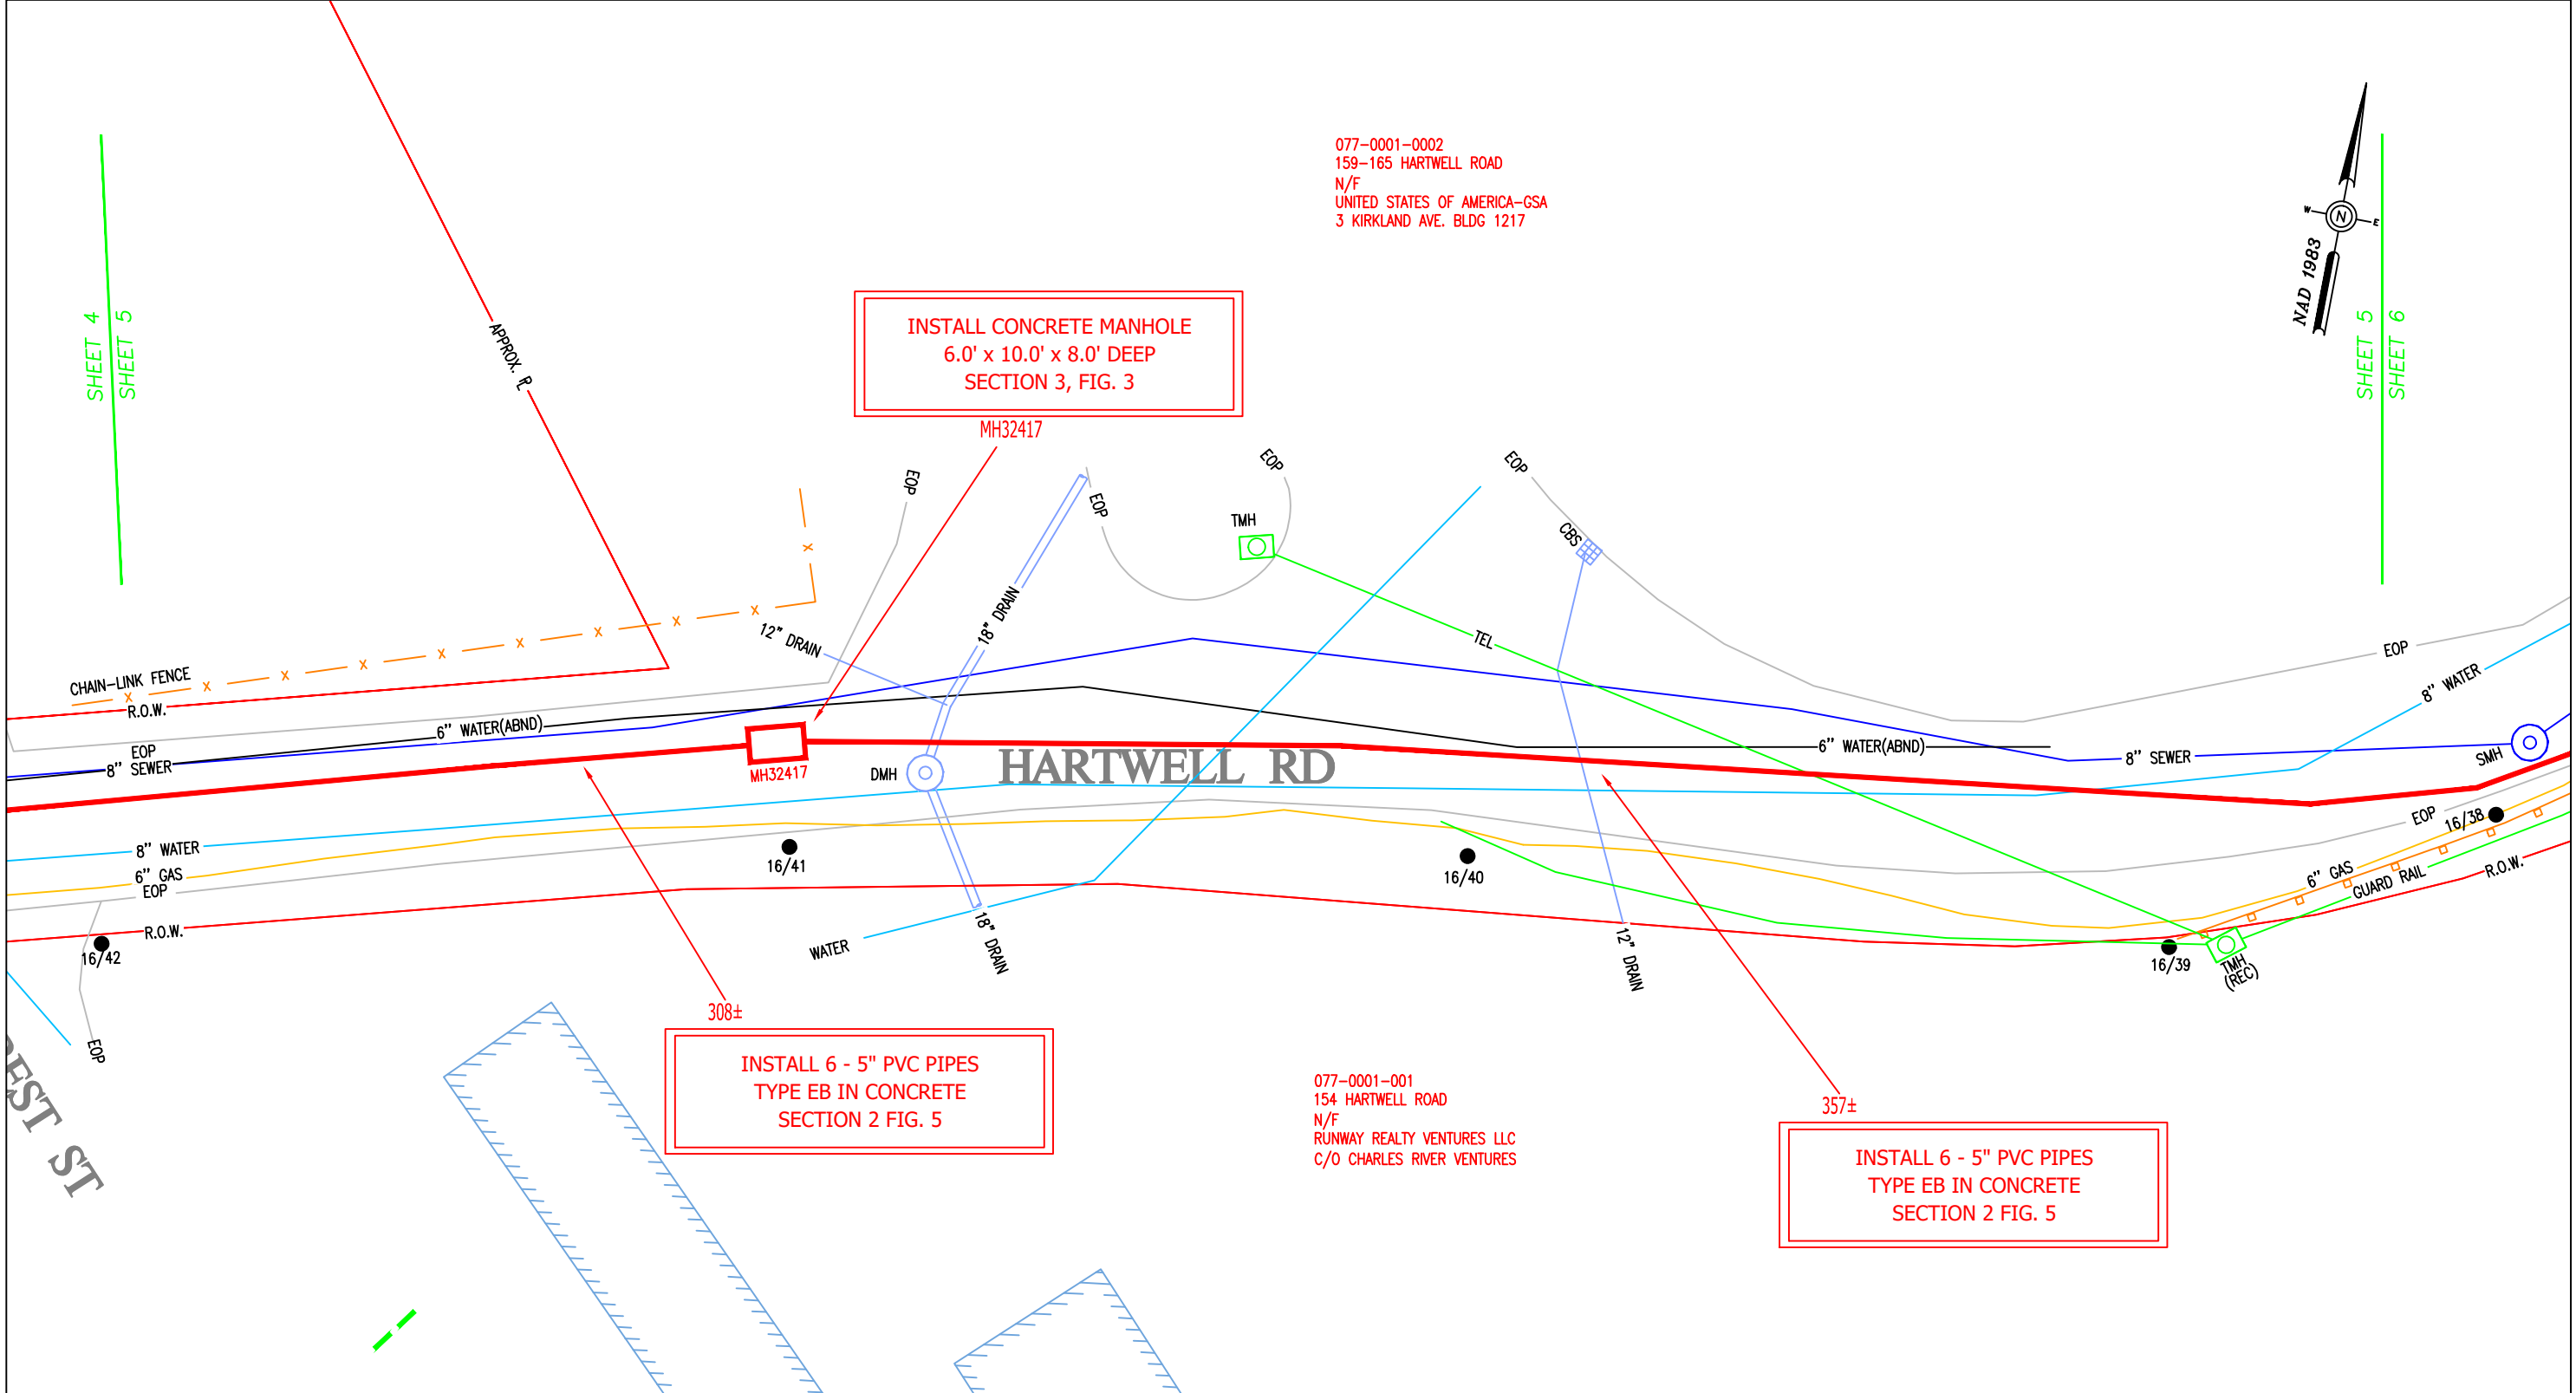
SHEET 4
SHEET 5

APPROX. ℄

077–0001–0002
159–165 HARTWELL ROAD
N/F
UNITED STATES OF AMERICA–GSA
3 KIRKLAND AVE. BLDG 1217

NAD 1983

SHEET 5
SHEET 6

INSTALL CONCRETE MANHOLE
6.0' x 10.0' x 8.0' DEEP
SECTION 3, FIG. 3

MH32417

EOP
EOP
EOP
EOP
TMH
CBS
18" DRAIN
12" DRAIN
TEL
CHAIN–LINK FENCE
R.O.W.
6" WATER(ABND)
EOP
8" SEWER
MH32417
DMH
HARTWELL RD
6" WATER(ABND)
8" SEWER
EOP
8" WATER
SMH
8" WATER
6" GAS
EOP
16/41
16/40
R.O.W.
16/42
WATER
18" DRAIN
12" DRAIN
EOP
16/38
6" GAS
GUARD RAIL
R.O.W.
16/39
TMH
(REC)
EOP

EST ST

308±

INSTALL 6 - 5" PVC PIPES
TYPE EB IN CONCRETE
SECTION 2 FIG. 5

077–0001–001
154 HARTWELL ROAD
N/F
RUNWAY REALTY VENTURES LLC
C/O CHARLES RIVER VENTURES

357±

INSTALL 6 - 5" PVC PIPES
TYPE EB IN CONCRETE
SECTION 2 FIG. 5